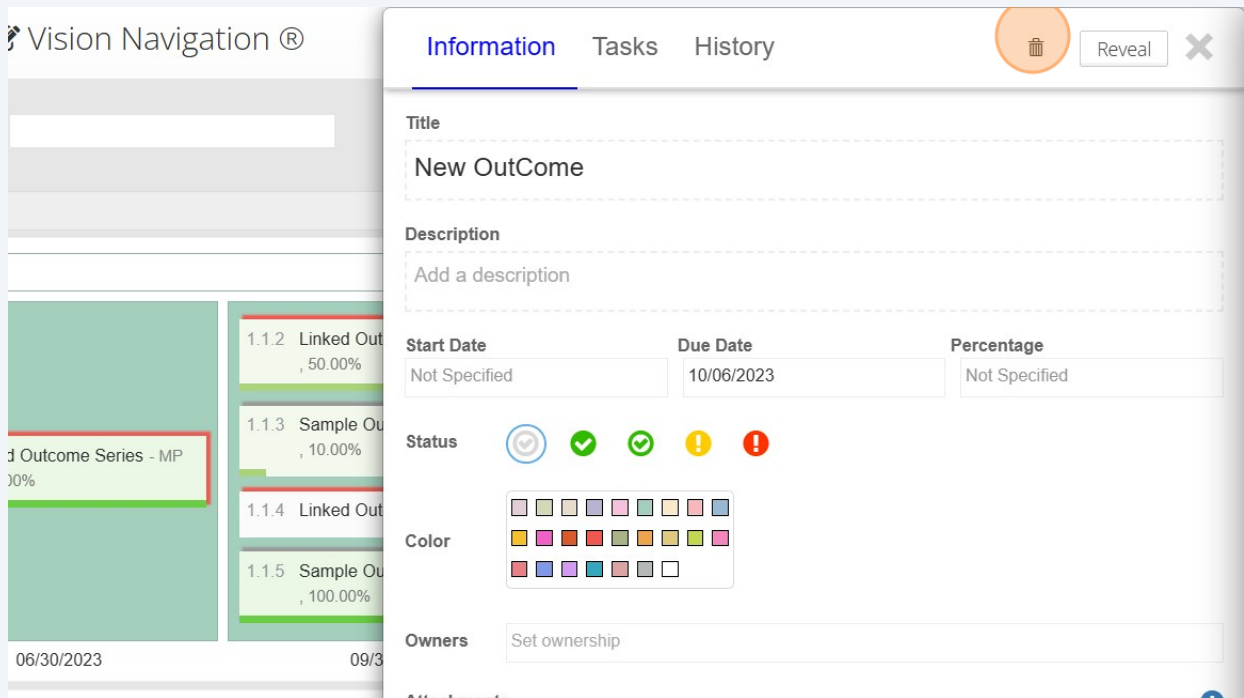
Vision Navigation ®

d Outcome Series - MP
00%

1.1.2 Linked Out
, 50.00%

1.1.3 Sample Ou
, 10.00%

1.1.4 Linked Out

1.1.5 Sample Ou
, 100.00%

06/30/2023

09/3

Information Tasks History

Reveal

Title

New OutCome

Description

Add a description

Start Date

Not Specified

Due Date

10/06/2023

Percentage

Not Specified

Status

Color

Owners

Set ownership